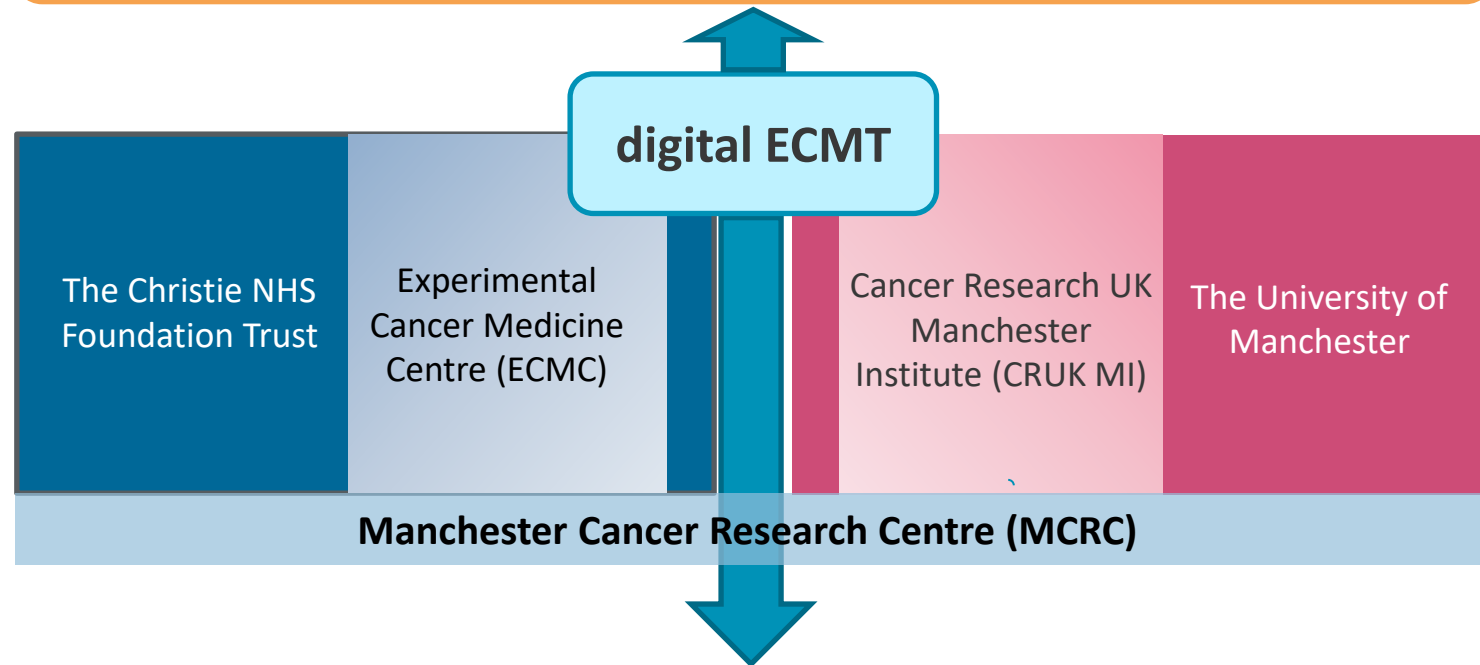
digital ECMT

The Christie NHS Foundation Trust

Experimental Cancer Medicine Centre (ECMC)

Cancer Research UK Manchester Institute (CRUK MI)

The University of Manchester

Manchester Cancer Research Centre (MCRC)